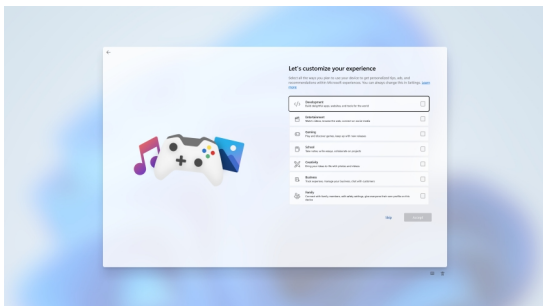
Let's customize your experience

Select all the ways you plan to use your device to get personalized tips, ads, and recommendations within Microsoft experiences. You can always change this in Settings. Learn more

Development
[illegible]

Entertainment
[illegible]

Gaming
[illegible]

School
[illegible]

Creativity
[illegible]

Business
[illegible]

Family
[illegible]

Skip

Accept